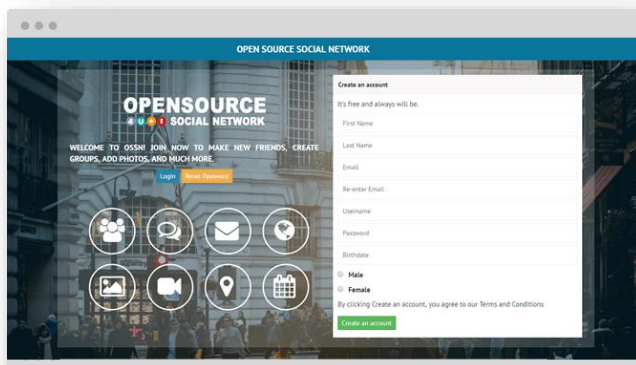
OPEN SOURCE SOCIAL NETWORK

OPENSOURCE
4 U ! SOCIAL NETWORK

WELCOME TO OSSN! JOIN NOW TO MAKE NEW FRIENDS, CREATE GROUPS, ADD PHOTOS, AND MUCH MORE.

Login Reset Password

Create an account

It's free and always will be.

First Name

Last Name

Email

Re-enter Email

Username

Password

Birthdate

Male

Female

By clicking Create an account, you agree to our Terms and Conditions

Create an account